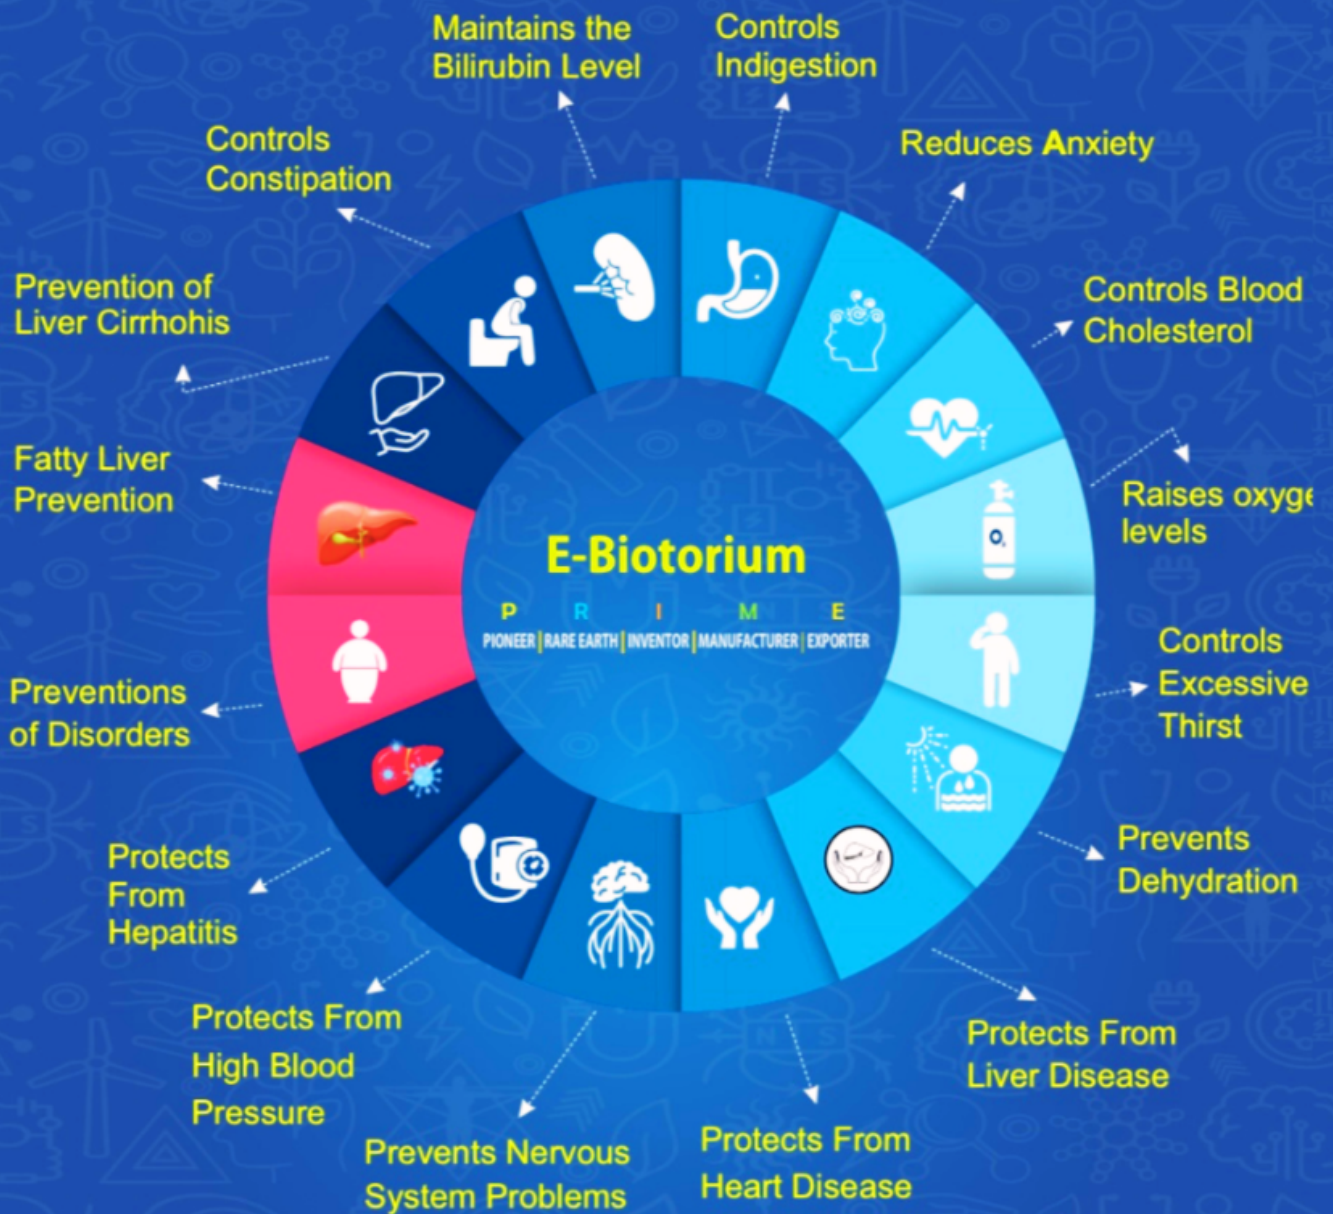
Maintains the Bilirubin Level

Controls Indigestion

Reduces Anxiety

Controls Constipation

Controls Blood Cholesterol

Prevention of Liver Cirrhohis

Raises oxyge levels

Fatty Liver Prevention

E-Biotorium

P R I M E

PIONEER | RARE EARTH | INVENTOR | MANUFACTURER | EXPORTER

$O_2$

Controls Excessive Thirst

Preventions of Disorders

Prevents Dehydration

Protects From Hepatitis

Protects From High Blood Pressure

Protects From Liver Disease

Prevents Nervous System Problems

Protects From Heart Disease